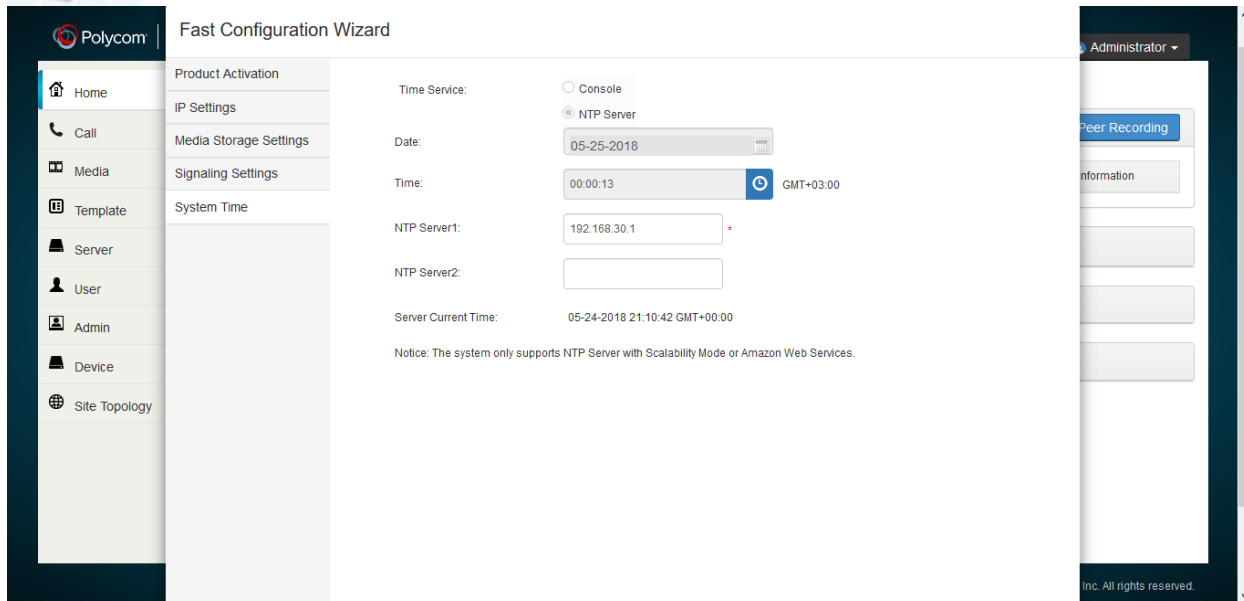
Polycom

Fast Configuration Wizard

Administrator

Home
Call
Media
Template
Server
User
Admin
Device
Site Topology

Product Activation
IP Settings
Media Storage Settings
Signaling Settings
System Time

Time Service:
Console
NTP Server

Date:
05-25-2018

Time:
00:00:13
GMT+03:00

NTP Server1:
192.168.30.1
*

NTP Server2:

Server Current Time:
05-24-2018 21:10:42 GMT+00:00

Notice: The system only supports NTP Server with Scalability Mode or Amazon Web Services.

Peer Recording
nformation

Inc. All rights reserved.